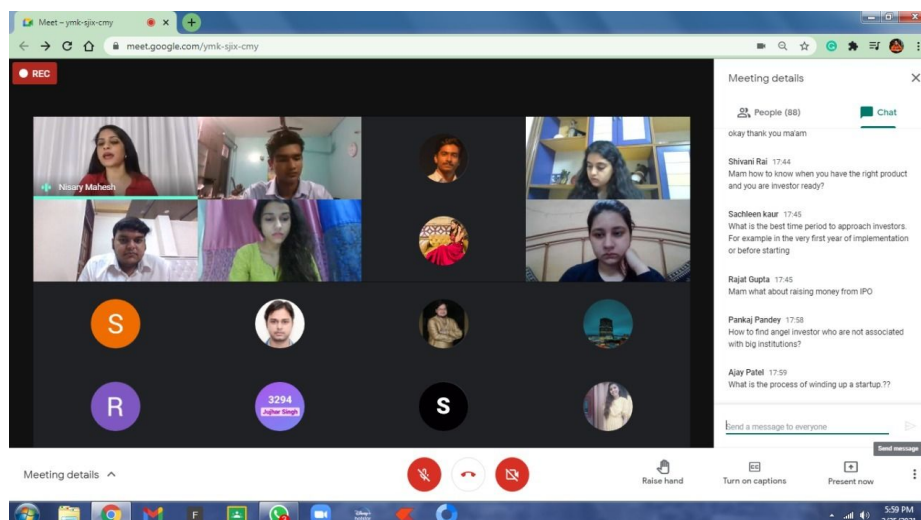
Meet – ymk-sjix-cmy

meet.google.com/ymk-sjix-cmy

REC

Nisary Mahesh

S

3294
Jujhar Singh

R

S

Meeting details

People (88)

Chat

okay thank you ma'am

Shivani Rai 17:44
Mam how to know when you have the right product and you are investor ready?

Sachleen kaur 17:45
What is the best time period to approach investors. For example in the very first year of implementation or before starting

Rajat Gupta 17:45
Mam what about raising money from IPO

Pankaj Pandey 17:58
How to find angel investor who are not associated with big institutions?

Ajay Patel 17:59
What is the process of winding up a startup.??

Send a message to everyone

Send message

Meeting details

Raise hand

Turn on captions

Present now

5:59 PM